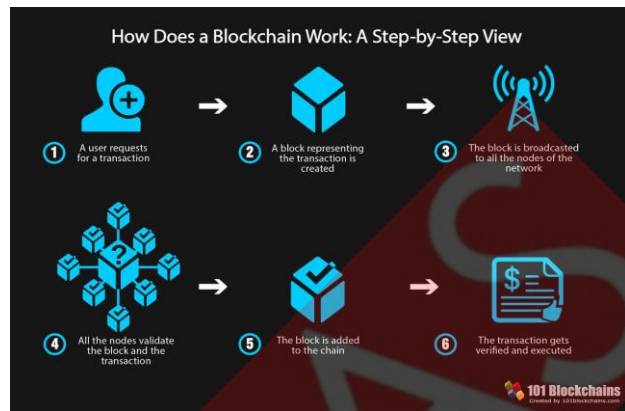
How Does a Blockchain Work: A Step-by-Step View

1 A user requests for a transaction

2 A block representing the transaction is created

3 The block is broadcasted to all the nodes of the network

4 All the nodes validate the block and the transaction

5 The block is added to the chain

6 The transaction gets verified and executed

101 Blockchains
Created by 101blockchains.com